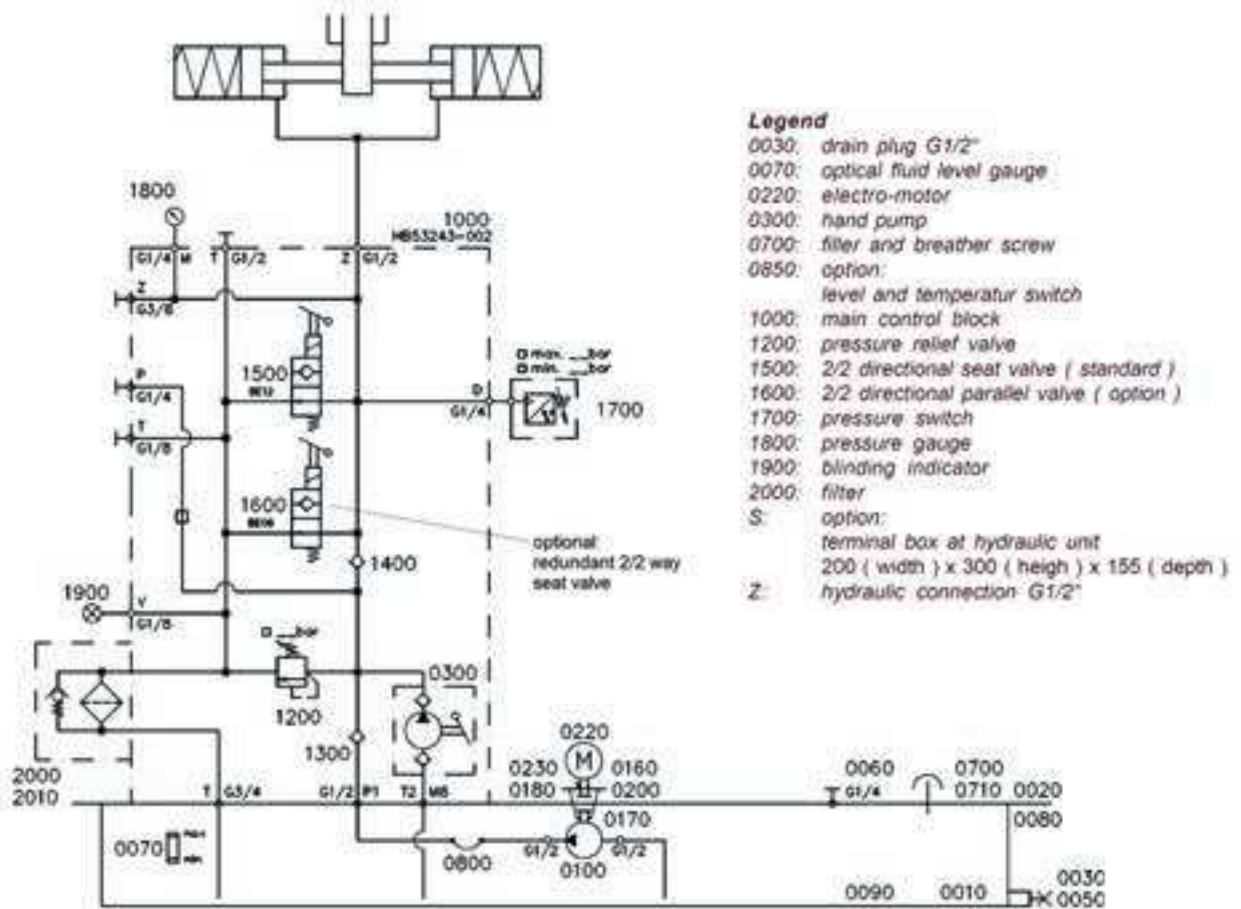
Legend
0030: drain plug G1/2"
0070: optical fluid level gauge
0220: electro-motor
0300: hand pump
0700: filler and breather screw
0850: option:
level and temperatur switch
1000: main control block
1200: pressure relief valve
1500: 2/2 directional seat valve ( standard )
1600: 2/2 directional parallel valve ( option )
1700: pressure switch
1800: pressure gauge
1900: blinding indicator
2000: filter
S: option:
terminal box at hydraulic unit
200 ( width ) x 300 ( heigh ) x 155 ( depth )
Z: hydraulic connection G1/2"

1800
G1/4 M
T G3/2
Z G1/2
1000
HB53243-002
Z
G3/8
P
G1/4
T
G1/8
1500
D
G1/4
□ max. __bar
□ min. __bar
1700
1600
optional
redundant 2/2 way
seat valve
1400
1900
V
G1/8
D __bar
1200
0300
1300
0220
M
0230
0180
0160
0200
0170
0060
G1/4
0700
0710
0020
0080
2000
2010
T G3/4
G1/2 P1
T2 M8
0070
max.
min.
0800
G1/2
G1/2
0100
0090
0010
0030
0050